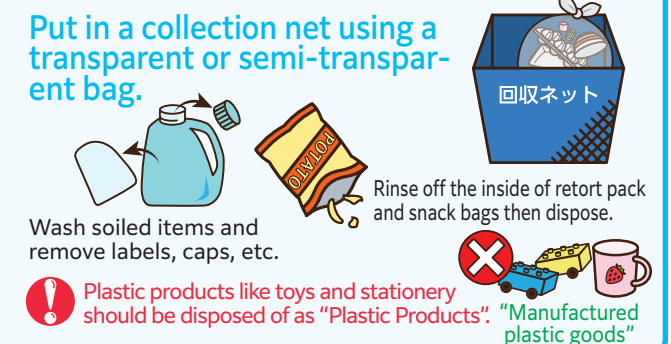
Put in a collection net using a transparent or semi-transparent bag.

回収ネット

POTATO

Rinse off the inside of retort pack and snack bags then dispose.

Wash soiled items and remove labels, caps, etc.

Plastic products like toys and stationery should be disposed of as "Plastic Products".

"Manufactured plastic goods"